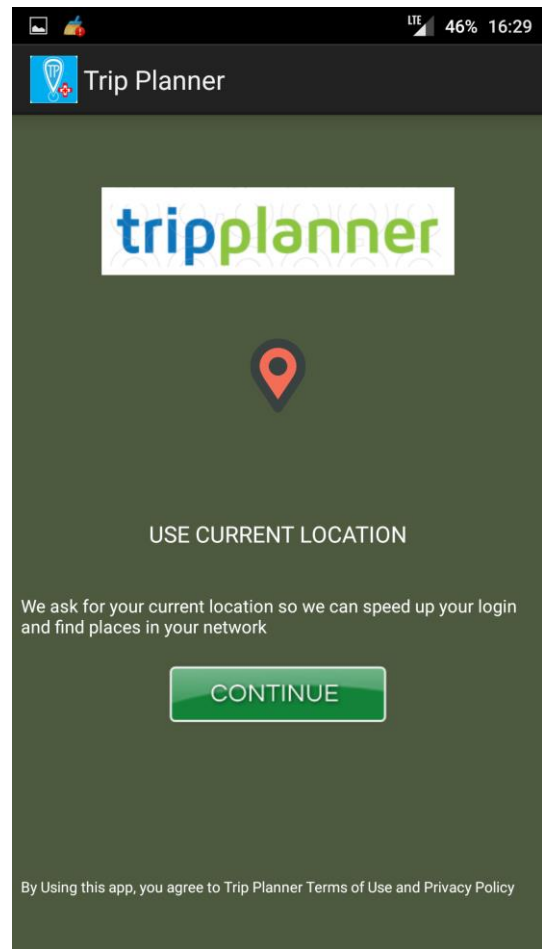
LTE 46% 16:29

Trip Planner

tripplanner

USE CURRENT LOCATION

We ask for your current location so we can speed up your login and find places in your network

CONTINUE

By Using this app, you agree to Trip Planner Terms of Use and Privacy Policy